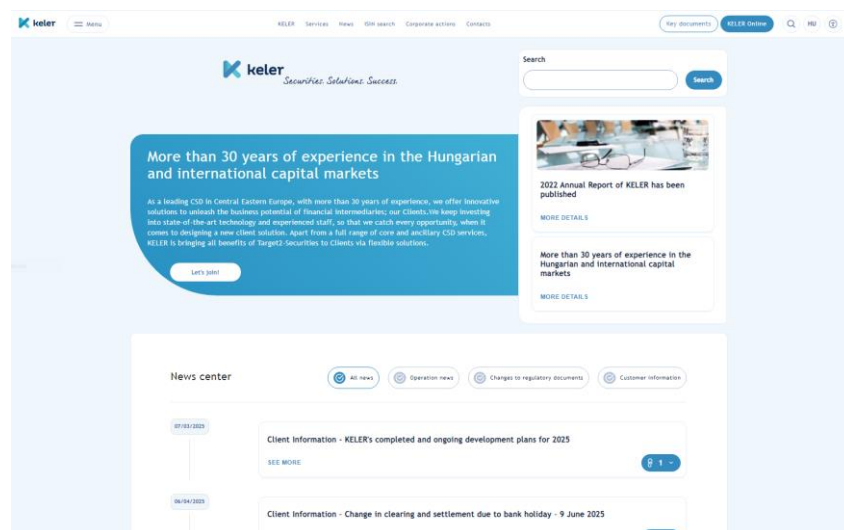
keler Menu

KELER Services News ISIN search Corporate actions Contacts

Key documents KELER Online HU

keler Securities. Solutions. Success.

Search

Search

More than 30 years of experience in the Hungarian and international capital markets

As a leading CSD in Central Eastern Europe, with more than 30 years of experience, we offer innovative solutions to unleash the business potential of financial intermediaries; our Clients. We keep investing into state-of-the-art technology and experienced staff, so that we catch every opportunity, when it comes to designing a new client solution. Apart from a full range of core and ancillary CSD services, KELER is bringing all benefits of Target2-Securities to Clients via flexible solutions.

Let's join!

2022 Annual Report of KELER has been published

MORE DETAILS

More than 30 years of experience in the Hungarian and international capital markets

MORE DETAILS

News center

All news Operation news Changes to regulatory documents Customer information

07/03/2025

Client Information - KELER's completed and ongoing development plans for 2025

SEE MORE

1

06/04/2025

Client Information - Change in clearing and settlement due to bank holiday - 9 June 2025